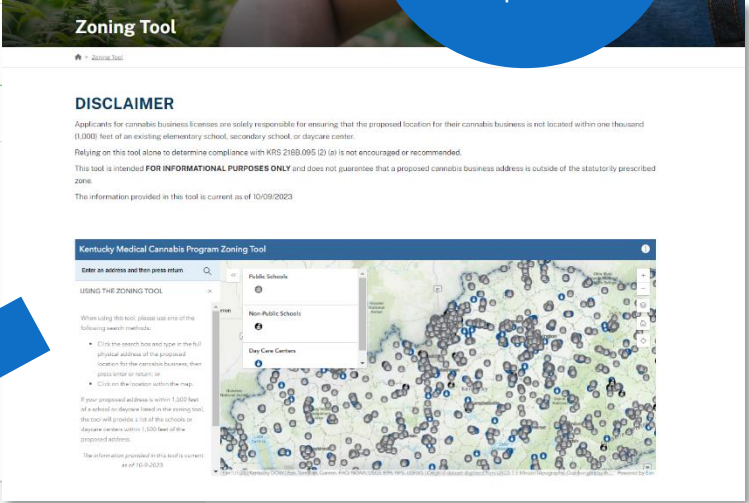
Zoning Tool

Zoning Tool

DISCLAIMER

Applicants for cannabis business licenses are solely responsible for ensuring that the proposed location for their cannabis business is not located within one thousand (1,000) feet of an existing elementary school, secondary school, or daycare center.

Relying on this tool alone to determine compliance with KRS 218B.095 (2) (a) is not encouraged or recommended.

This tool is intended FOR INFORMATIONAL PURPOSES ONLY and does not guarantee that a proposed cannabis business address is outside of the statutorily prescribed zone.

The information provided in this tool is current as of 10/09/2023.

Kentucky Medical Cannabis Program Zoning Tool

Enter an address and then press return

USING THE ZONING TOOL

When using this tool, please use one of the following search methods:

• Click the search box and type in the full physical address of the proposed location for the cannabis business, then press enter or return; or
• Click on the location within the map.

If your proposed address is within 1,500 feet of a school or daycare listed in the zoning tool, the tool will provide a list of the schools or daycare centers within 1,500 feet of the proposed address.

The information provided in this tool is current as of 10-9-2023.

Public Schools

Non-Public Schools

Day Care Centers

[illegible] Powered by Esri